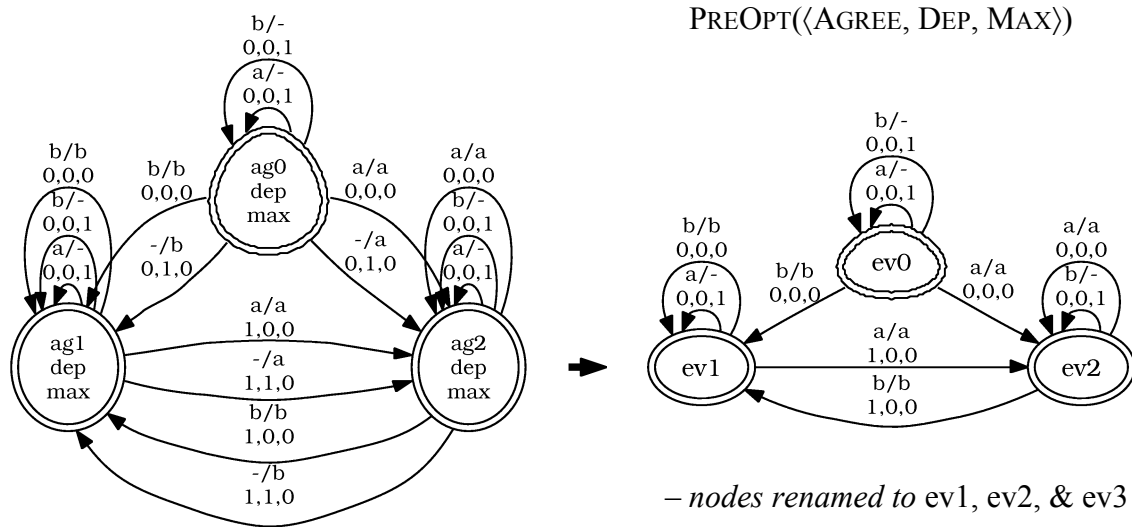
PREOPT(⟨AGREE, DEP, MAX⟩)

b/-
0,0,1
a/-
0,0,1

ag0
dep
max

b/b
0,0,0
b/-
0,0,1
a/-
0,0,1

b/b
0,0,0

-/b
0,1,0

a/a
0,0,0

-/a
0,1,0

a/a
0,0,0
b/-
0,0,1
a/-
0,0,1

ag1
dep
max

a/a
1,0,0
-/a
1,1,0
b/b
1,0,0
-/b
1,1,0

ag2
dep
max

b/-
0,0,1
a/-
0,0,1

ev0

b/b
0,0,0
a/-
0,0,1

b/b
0,0,0

a/a
0,0,0

a/a
0,0,0
b/-
0,0,1

ev1

a/a
1,0,0
b/b
1,0,0

ev2

– nodes renamed to ev1, ev2, & ev3